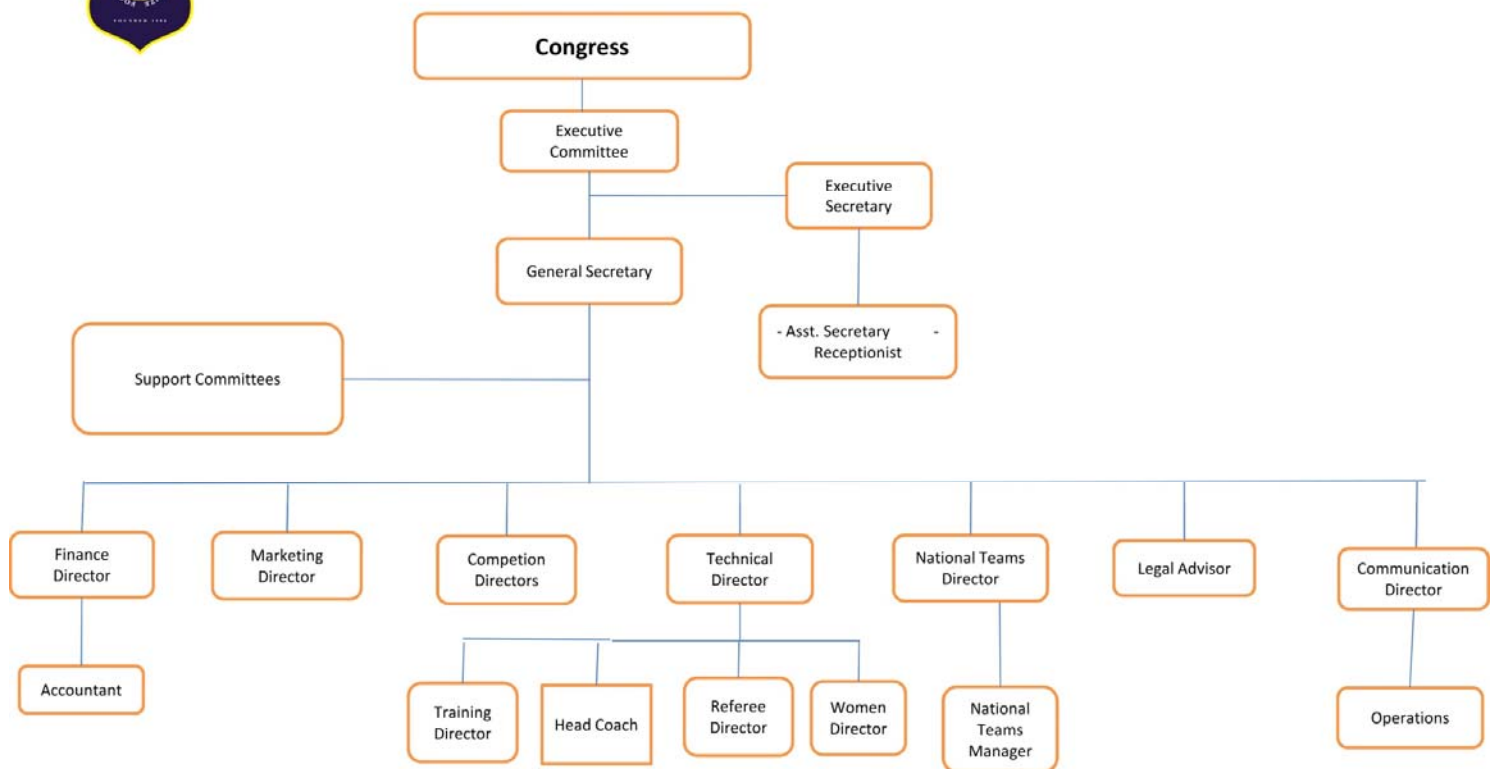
Congress

Executive Committee

Executive Secretary

General Secretary

- Asst. Secretary - Receptionist

Support Committees

Finance Director

Marketing Director

Competion Directors

Technical Director

National Teams Director

Legal Advisor

Communication Director

Accountant

Training Director

Head Coach

Referee Director

Women Director

National Teams Manager

Operations